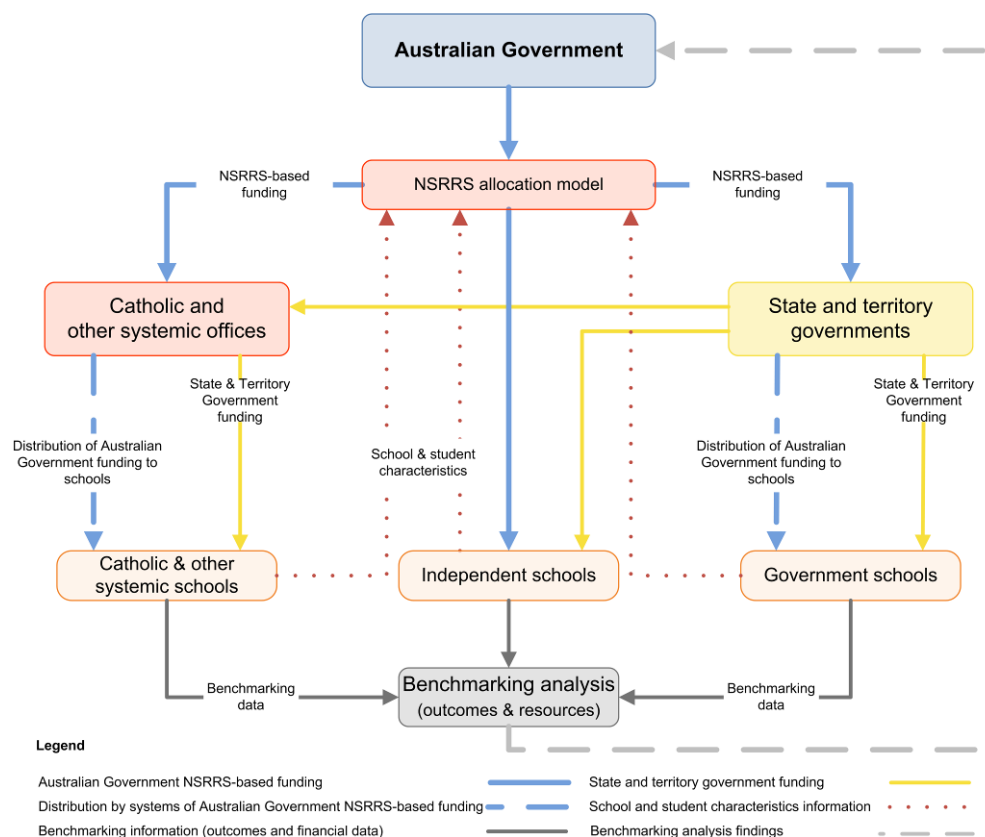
Australian Government

NSRRS allocation model

NSRRS-based funding

NSRRS-based funding

Catholic and other systemic offices

State and territory governments

State & Territory Government funding

Distribution of Australian Government funding to schools

School & student characteristics

Distribution of Australian Government funding to schools

State & Territory Government funding

Catholic & other systemic schools

Independent schools

Government schools

Benchmarking data

Benchmarking analysis (outcomes & resources)

Benchmarking data

Legend

Australian Government NSRRS-based funding

Distribution by systems of Australian Government NSRRS-based funding

Benchmarking information (outcomes and financial data)

State and territory government funding

School and student characteristics information

Benchmarking analysis findings